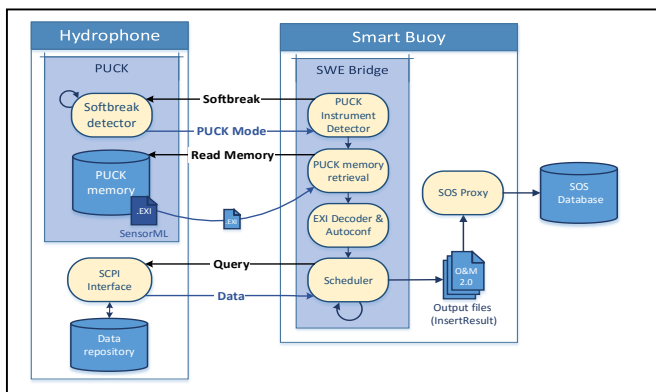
Hydrophone

PUCK

Softbreak detector

PUCK memory

EXI

SensorML

SCPI Interface

Data repository

Softbreak

PUCK Mode

Read Memory

EXI

Query

Data

Smart Buoy

SWE Bridge

PUCK Instrument Detector

PUCK memory retrieval

EXI Decoder & Autoconf

Scheduler

SOS Proxy

SOS Database

O&M 2.0

Output files (InsertResult)